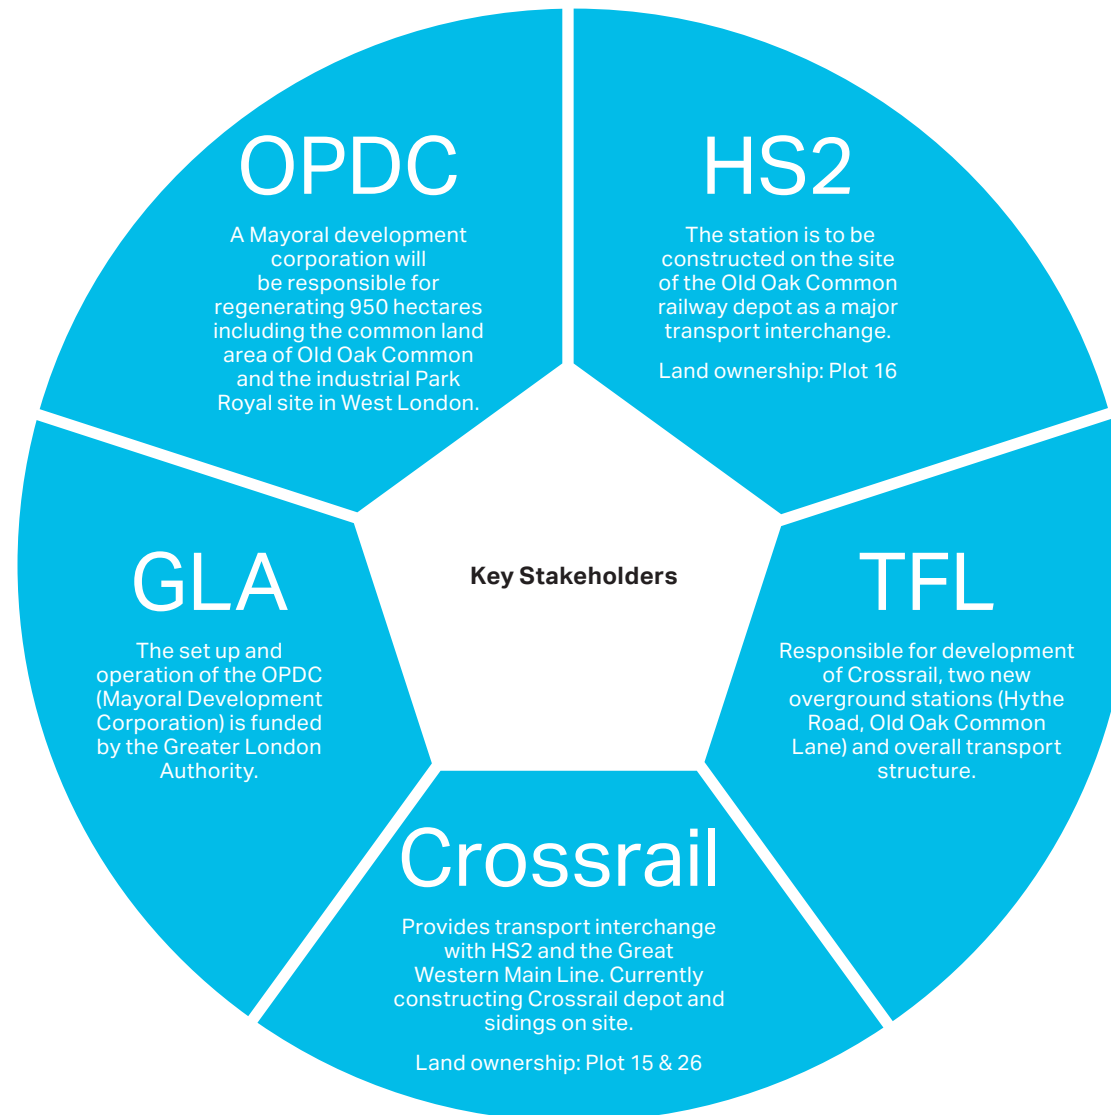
OPDC

A Mayoral development corporation will be responsible for regenerating 950 hectares including the common land area of Old Oak Common and the industrial Park Royal site in West London.

HS2

The station is to be constructed on the site of the Old Oak Common railway depot as a major transport interchange.

Land ownership: Plot 16

GLA

The set up and operation of the OPDC (Mayoral Development Corporation) is funded by the Greater London Authority.

Key Stakeholders

TFL

Responsible for development of Crossrail, two new overground stations (Hythe Road, Old Oak Common Lane) and overall transport structure.

Crossrail

Provides transport interchange with HS2 and the Great Western Main Line. Currently constructing Crossrail depot and sidings on site.

Land ownership: Plot 15 & 26